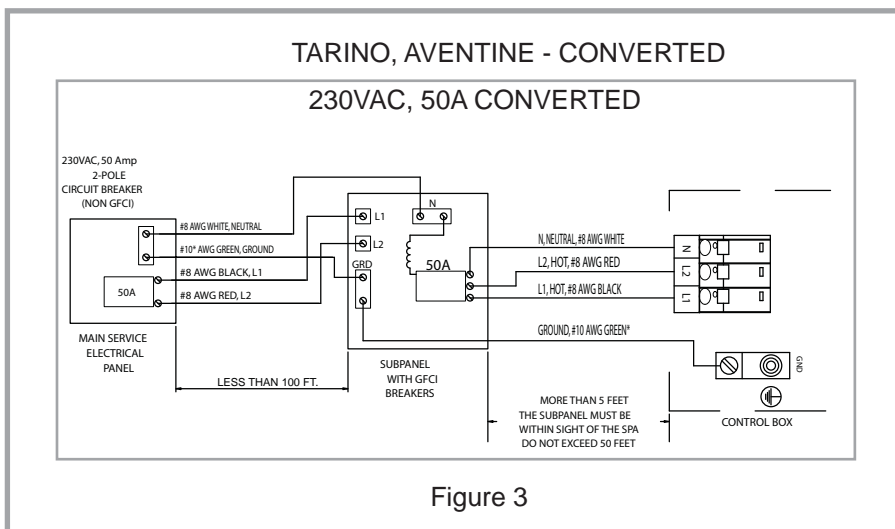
TARINO, AVENTINE - CONVERTED

230VAC, 50A CONVERTED

230VAC, 50 Amp
2-POLE
CIRCUIT BREAKER
(NON GFCI)

#8 AWG WHITE, NEUTRAL
#10* AWG GREEN, GROUND
#8 AWG BLACK, L1
#8 AWG RED, L2

50A

MAIN SERVICE
ELECTRICAL
PANEL

L1
L2
GRD
N
50A

SUBPANEL
WITH GFCI
BREAKERS

LESS THAN 100 FT.

N, NEUTRAL, #8 AWG WHITE
L2, HOT, #8 AWG RED
L1, HOT, #8 AWG BLACK
GROUND, #10 AWG GREEN*

N
L2
L1

GND

MORE THAN 5 FEET
THE SUBPANEL MUST BE
WITHIN SIGHT OF THE SPA
DO NOT EXCEED 50 FEET

CONTROL BOX

Figure 3